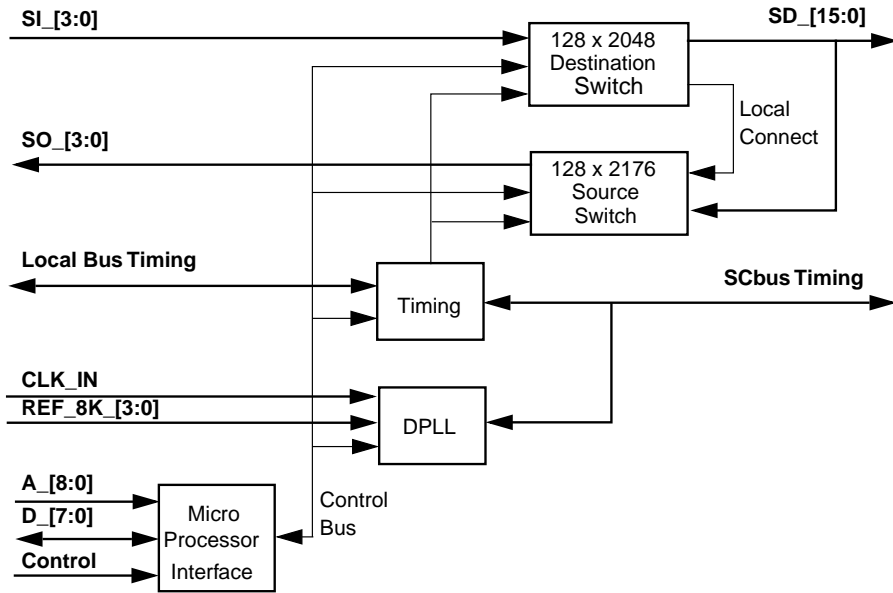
SI_[3:0]

128 x 2048
Destination
Switch

SD_[15:0]

Local
Connect

SO_[3:0]

128 x 2176
Source
Switch

Local Bus Timing

Timing

SCbus Timing

CLK_IN

REF_8K_[3:0]

DPLL

A_[8:0]

D_[7:0]

Control

Micro
Processor
Interface

Control
Bus